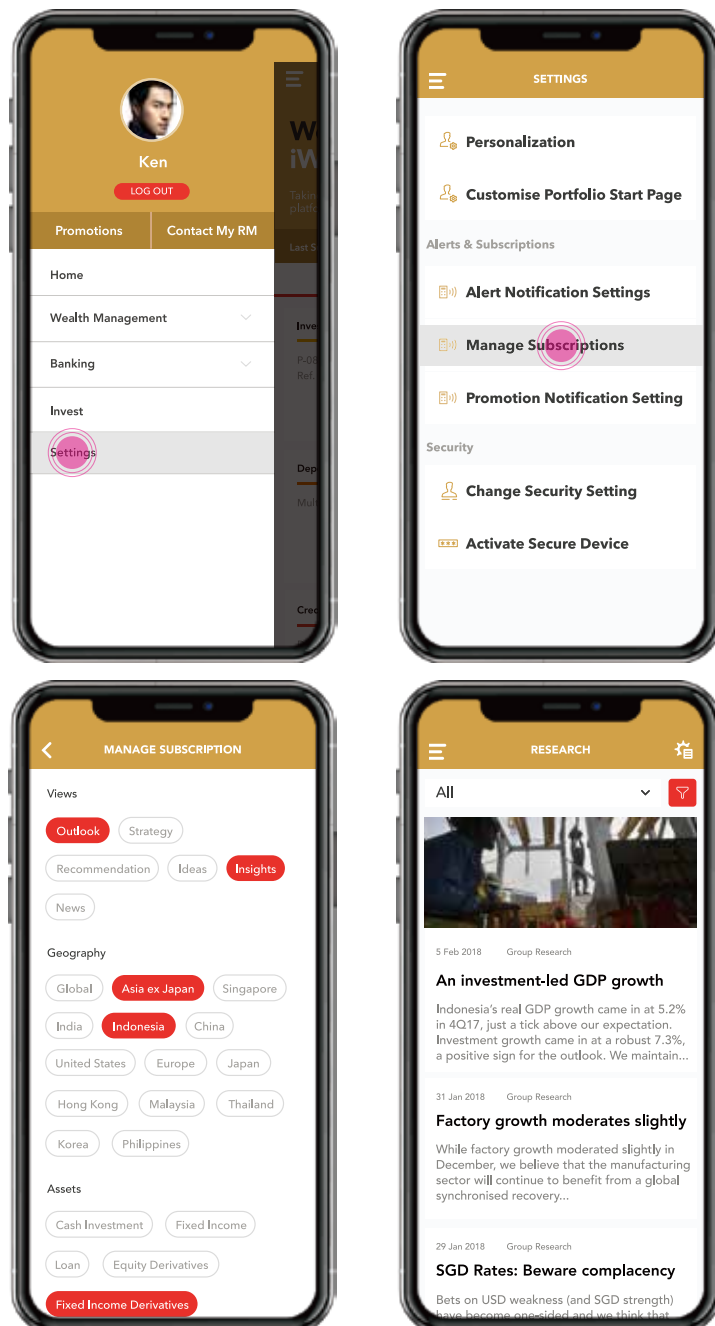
Ken

LOG OUT

Promotions

Contact My RM

Home

Wealth Management

Banking

Invest

Settings

W
iW

Takin
platf

Last S

Inve

P-00
Ref.

Dep

Mul

Cre

SETTINGS

Personalization

Customise Portfolio Start Page

Alerts & Subscriptions

Alert Notification Settings

Manage Subscriptions

Promotion Notification Setting

Security

Change Security Setting

Activate Secure Device

MANAGE SUBSCRIPTION

Views

Outlook Strategy

Recommendation Ideas Insights

News

Geography

Global Asia ex Japan Singapore

India Indonesia China

United States Europe Japan

Hong Kong Malaysia Thailand

Korea Philippines

Assets

Cash Investment Fixed Income

Loan Equity Derivatives

Fixed Income Derivatives

RESEARCH

All

5 Feb 2018 Group Research

An investment-led GDP growth

Indonesia's real GDP growth came in at 5.2% in 4Q17, just a tick above our expectation. Investment growth came in at a robust 7.3%, a positive sign for the outlook. We maintain...

31 Jan 2018 Group Research

Factory growth moderates slightly

While factory growth moderated slightly in December, we believe that the manufacturing sector will continue to benefit from a global synchronised recovery...

29 Jan 2018 Group Research

SGD Rates: Beware complacency

Bets on USD weakness (and SGD strength) have become one-sided and we think that